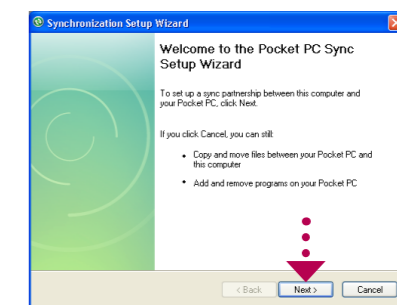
Synchronization Setup Wizard

Welcome to the Pocket PC Sync Setup Wizard

To set up a sync partnership between this computer and your Pocket PC, click Next.

If you click Cancel, you can still:

- Copy and move files between your Pocket PC and this computer
- Add and remove programs on your Pocket PC

< Back | Next > | Cancel